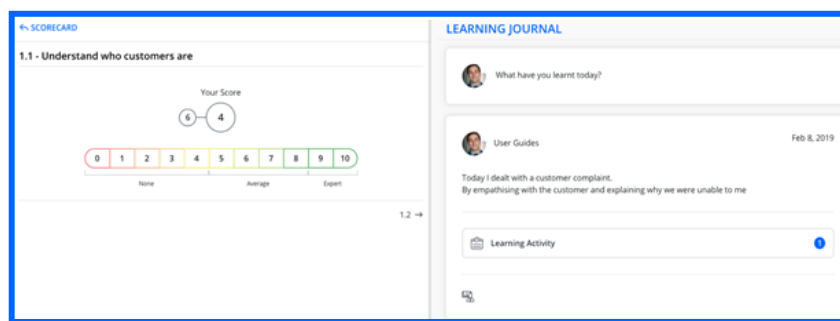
← SCORECARD

1.1 - Understand who customers are

Your Score

6 4

| 0 | 1 | 2 | 3 | 4 | 5 | 6 | 7 | 8 | 9 | 10 |
|---|---|---|---|---|---|---|---|---|---|---|

None Average Expert

1.2 →

LEARNING JOURNAL

What have you learnt today?

User Guides

Feb 8, 2019

Today I dealt with a customer complaint.
By empathising with the customer and explaining why we were unable to me

Learning Activity 1